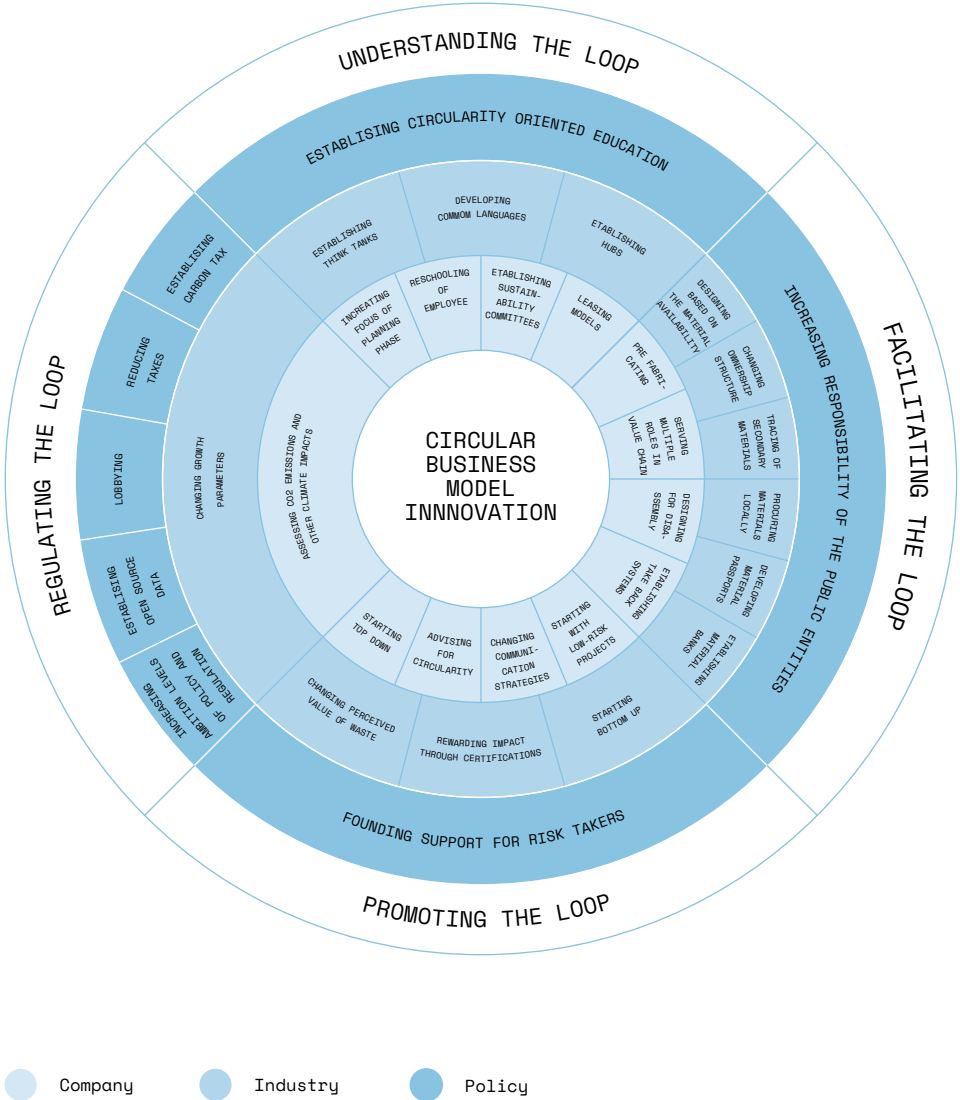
UNDERSTANDING THE LOOP

FACILITATING THE LOOP

PROMOTING THE LOOP

REGULATING THE LOOP

ESTABLISING CIRCULARITY ORIENTED EDUCATION

INCREASING RESPONSIBILITY OF THE PUBLIC ENTITIES

FOUNDING SUPPORT FOR RISK TAKERS

ESTABLISING CARBON TAX

REDUCING TAXES

LOBBYING

ESTABLISING OPEN SOURCE DATA

INCREASING AMBITION LEVELS OF POLICY AND REGULATION

ESTABLISHING THINK TANKS

DEVELOPING COMMOM LANGUAGES

ETABLISHING HUBS

DESIGNING BASED ON THE MATERIAL AVAILABILITY

CHANGING OWNERSHIP STRUCTURE

TRACING OF SECONDARY MATERIALS

PROCURING MATERIALS LOCALLY

DEVELOPING MATERIAL PASSPORTS

ETABLISHING MATERIAL BANKS

STARTING BOTTOM UP

REWARDING IMPACT THROUGH CERTIFICATIONS

CHANGING PERCEIVED VALUE OF WASTE

CHANGING GROWTH PARAMETERS

INCREATING FOCUS OF PLANNING PHASE

RESCHOOLING OF EMPLOYEE

ETABLISHING SUSTAIN-ABILITY COMMITTEES

LEASING MODELS

PRE FABRI-CATING

SERVING MULTIPLE ROLES IN VALUE CHAIN

DESIGNING FOR DISA-SSEMBLY

ETABLISHING TAKE BACK SYSTEMS

STARTING WITH LOW-RISK PROJECTS

CHANGING COMMUNI-CATION STRATEGIES

ADVISING FOR CIRCULARITY

STARTING TOP DOWN

ASSESSING CO2 EMISSIONS AND OTHER CLIMATE IMPACTS

CIRCULAR BUSINESS MODEL INNNOVATION

Company Industry Policy